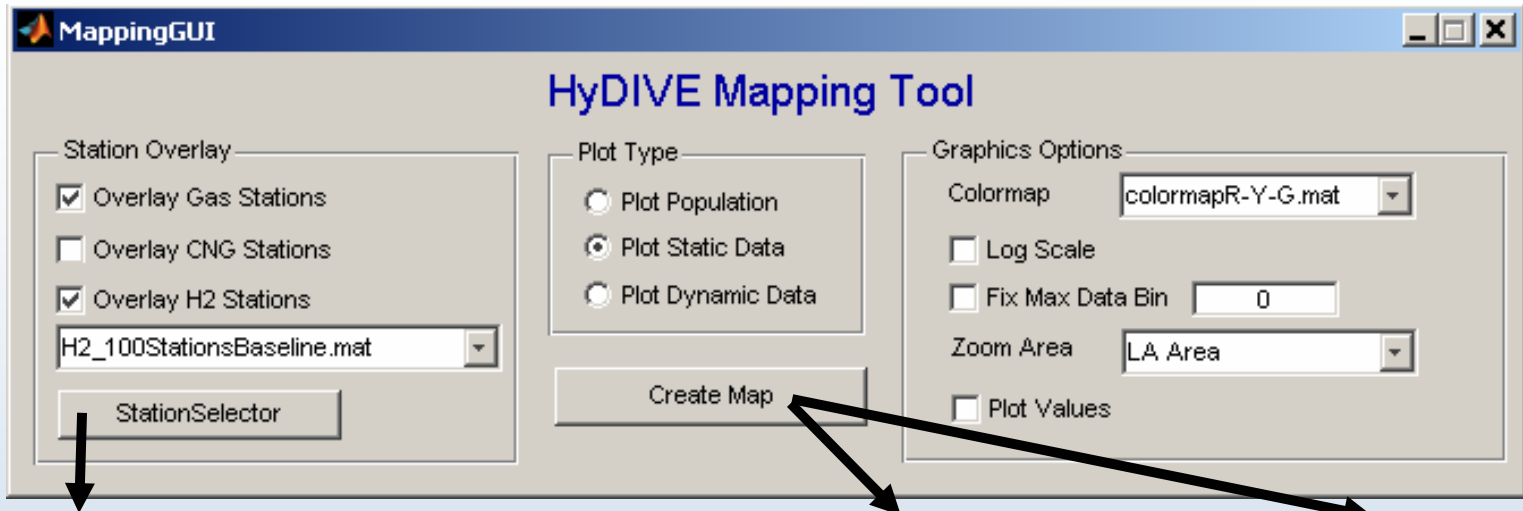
MappingGUI

HyDIVE Mapping Tool

Station Overlay

Overlay Gas Stations

Overlay CNG Stations

Overlay H2 Stations

H2_100StationsBaseline.mat

StationSelector

Plot Type

Plot Population

Plot Static Data

Plot Dynamic Data

Create Map

Graphics Options

Colormap

colormapR-Y-G.mat

Log Scale

Fix Max Data Bin

0

Zoom Area

LA Area

Plot Values